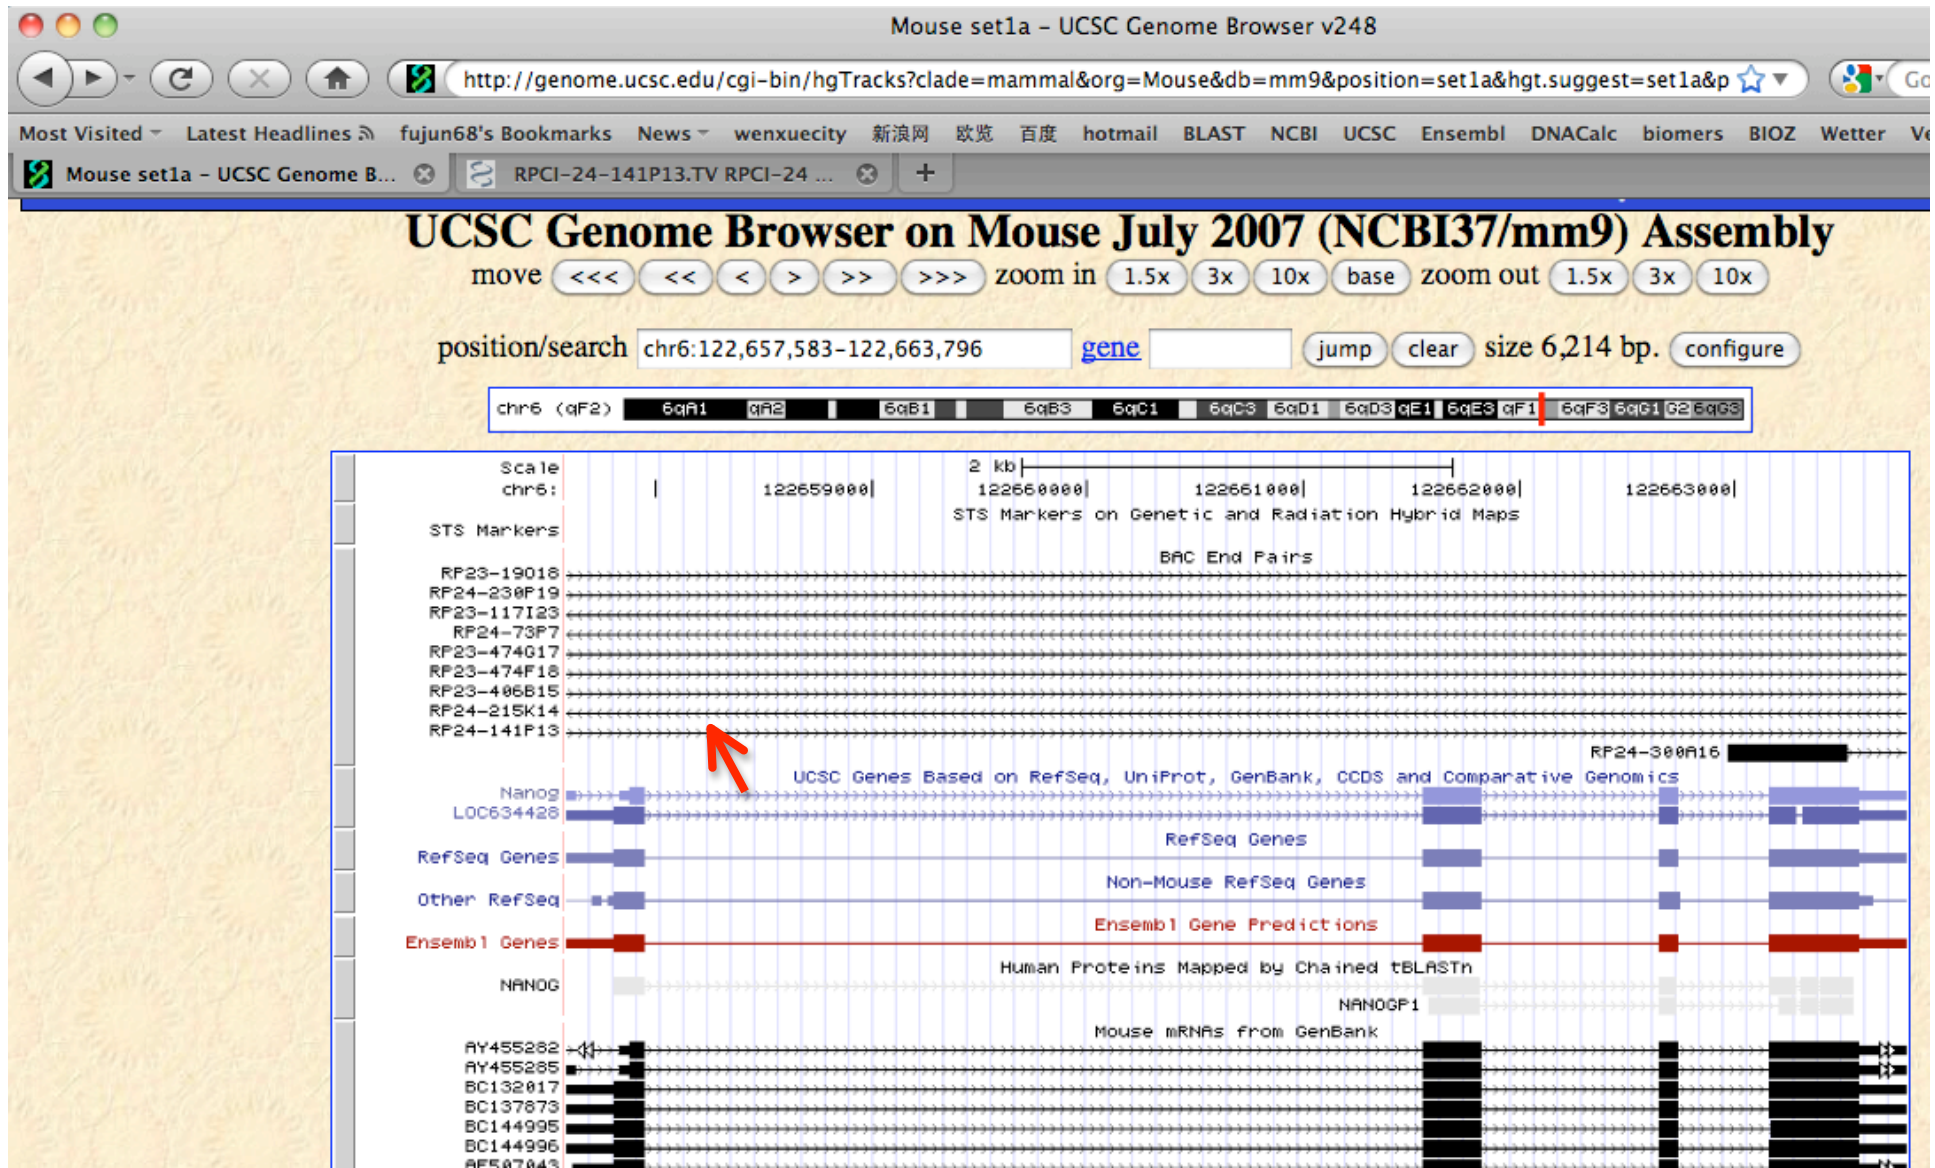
Mouse set1a – UCSC Genome Browser v248

http://genome.ucsc.edu/cgi-bin/hgTracks?clade=mammal&org=Mouse&db=mm9&position=set1a&hgt.suggest=set1a&p

Go

Most Visited Latest Headlines fujun68's Bookmarks News wenxuecity 新浪网 欧览 百度 hotmail BLAST NCBI UCSC Ensembl DNACalc biomers BIOZ Wetter Ve

Mouse set1a – UCSC Genome B... RPCI-24-141P13.TV RPCI-24 ... +

UCSC Genome Browser on Mouse July 2007 (NCBI37/mm9) Assembly

move <<< << < > >> >>> zoom in 1.5x 3x 10x base zoom out 1.5x 3x 10x

position/search chr6:122,657,583-122,663,796 gene jump clear size 6,214 bp. configure

chr6 (qF2) 6qA1 qA2 6qB1 6qB3 6qC1 6qC3 6qD1 6qD3 qE1 6qE3 qF1 6qF3 6qG1 G2 6qG3

Scale 2 kb
chr6: 122659000 122660000 122661000 122662000 122663000
STS Markers on Genetic and Radiation Hybrid Maps
STS Markers
BAC End Pairs
RP23-19018
RP24-230F19
RP23-117I23
RP24-73P7
RP23-474G17
RP23-474F18
RP23-406B15
RP24-215K14
RP24-141P13
RP24-300A16
UCSC Genes Based on RefSeq, UniProt, GenBank, CCDS and Comparative Genomics
Nanog
LOC634428
RefSeq Genes
RefSeq Genes
Non-Mouse RefSeq Genes
Other RefSeq
Ensembl Gene Predictions
Ensembl Genes
Human Proteins Mapped by Chained tBLASTn
NANOG
NANOGP1
Mouse mRNAs from GenBank
AY455282
AY455285
BC132017
BC137873
BC144995
BC144996
AF507043